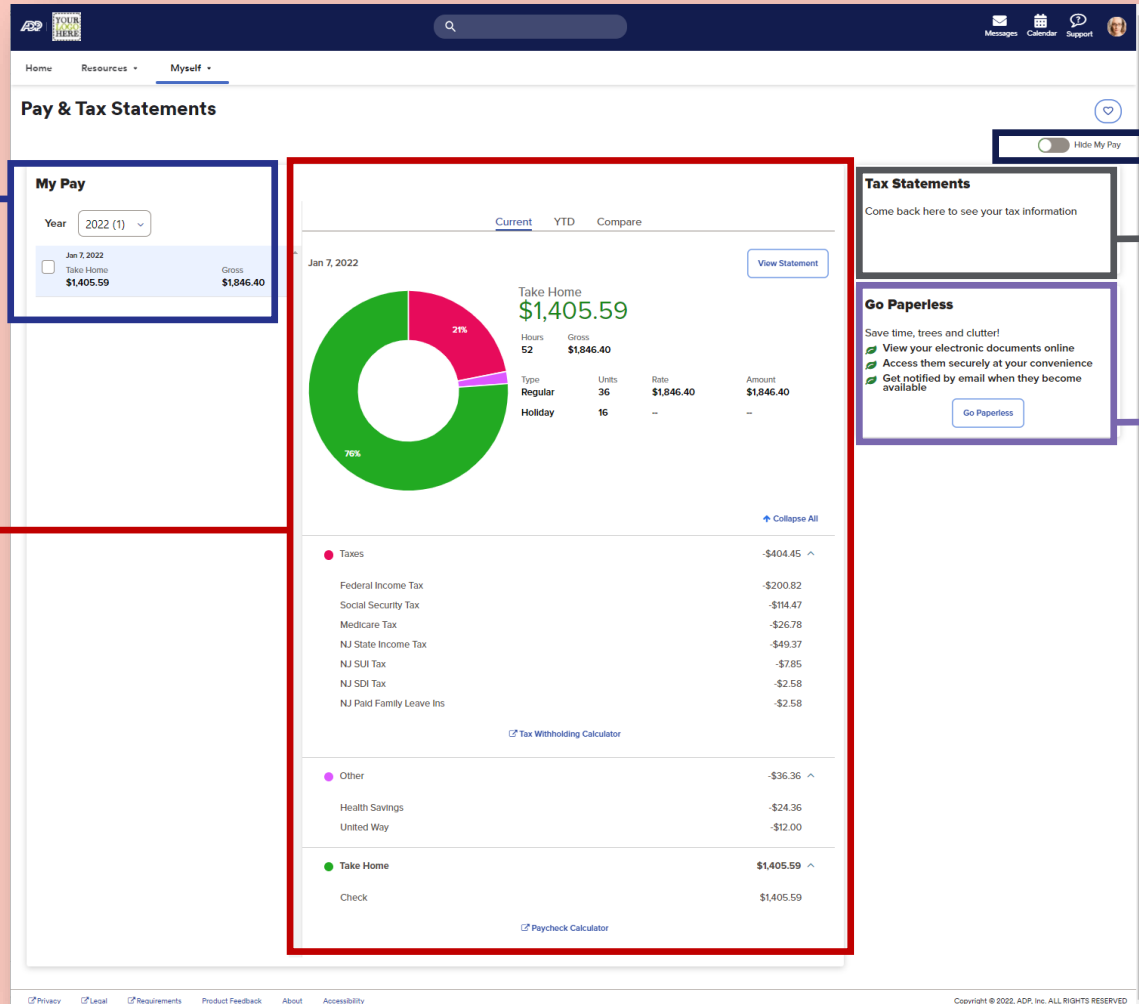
ADP YOUR LOGO HERE

Messages Calendar Support

Home Resources ▾ Myself ▾

Pay & Tax Statements

Hide My Pay

My Pay

Year 2022 (1)

Jan 7, 2022
Take Home $1,405.59
Gross $1,846.40

Current YTD Compare

Jan 7, 2022

View Statement

21%
76%

Take Home
$1,405.59

Hours 52
Gross $1,846.40

| Type | Units | Rate | Amount |
|---|---|---|---|
| Regular | 36 | $1,846.40 | $1,846.40 |
| Holiday | 16 | – | – |

Collapse All

Taxes -$404.45

Federal Income Tax -$200.82
Social Security Tax -$114.47
Medicare Tax -$26.78
NJ State Income Tax -$49.37
NJ SUI Tax -$7.85
NJ SDI Tax -$2.58
NJ Paid Family Leave Ins -$2.58

Tax Withholding Calculator

Other -$36.36

Health Savings -$24.36
United Way -$12.00

Take Home $1,405.59

Check $1,405.59

Paycheck Calculator

Tax Statements

Come back here to see your tax information

Go Paperless

Save time, trees and clutter!
View your electronic documents online
Access them securely at your convenience
Get notified by email when they become available

Go Paperless

Privacy Legal Requirements Product Feedback About Accessibility

Copyright © 2022, ADP, Inc. ALL RIGHTS RESERVED